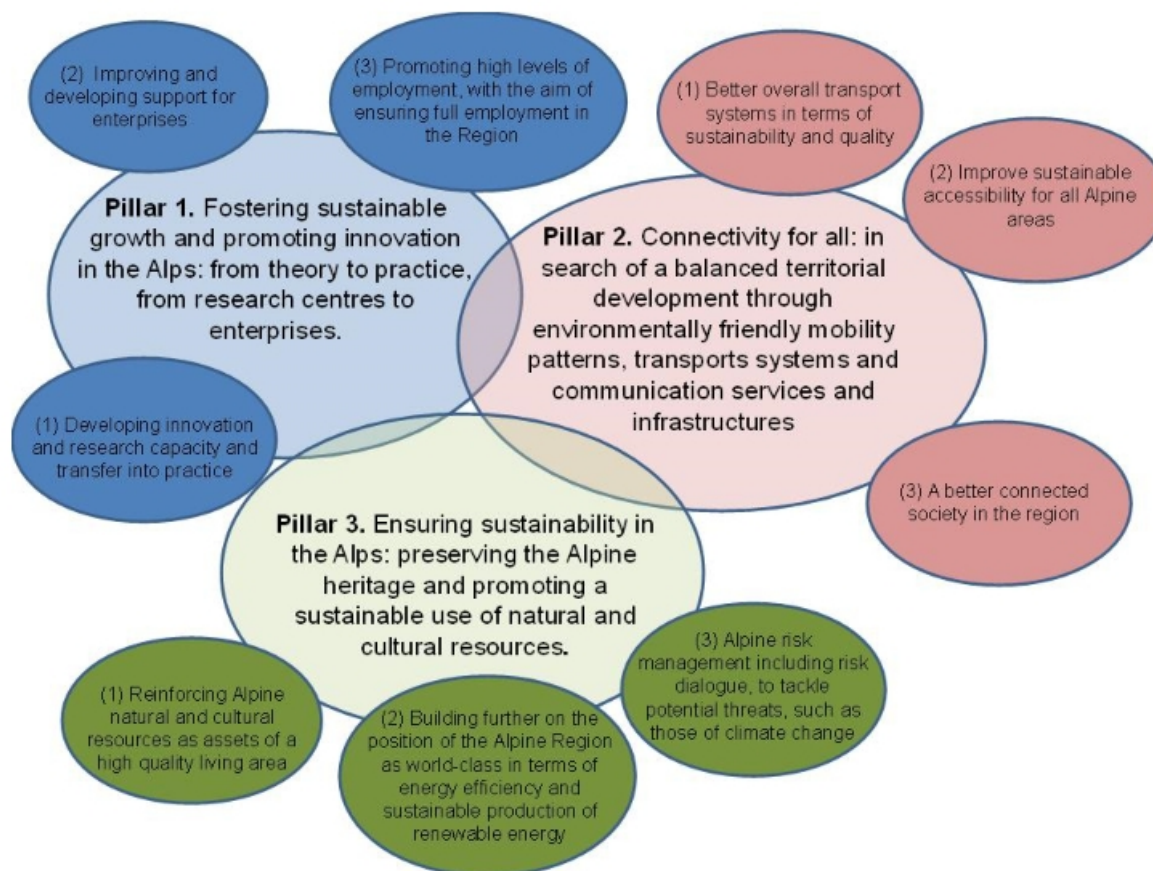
(2) Improving and developing support for enterprises

(3) Promoting high levels of employment, with the aim of ensuring full employment in the Region

(1) Better overall transport systems in terms of sustainability and quality

(2) Improve sustainable accessibility for all Alpine areas

**Pillar 1.** Fostering sustainable growth and promoting innovation in the Alps: from theory to practice, from research centres to enterprises.

**Pillar 2.** Connectivity for all: in search of a balanced territorial development through environmentally friendly mobility patterns, transports systems and communication services and infrastructures

(1) Developing innovation and research capacity and transfer into practice

(3) A better connected society in the region

**Pillar 3.** Ensuring sustainability in the Alps: preserving the Alpine heritage and promoting a sustainable use of natural and cultural resources.

(3) Alpine risk management including risk dialogue, to tackle potential threats, such as those of climate change

(1) Reinforcing Alpine natural and cultural resources as assets of a high quality living area

(2) Building further on the position of the Alpine Region as world-class in terms of energy efficiency and sustainable production of renewable energy